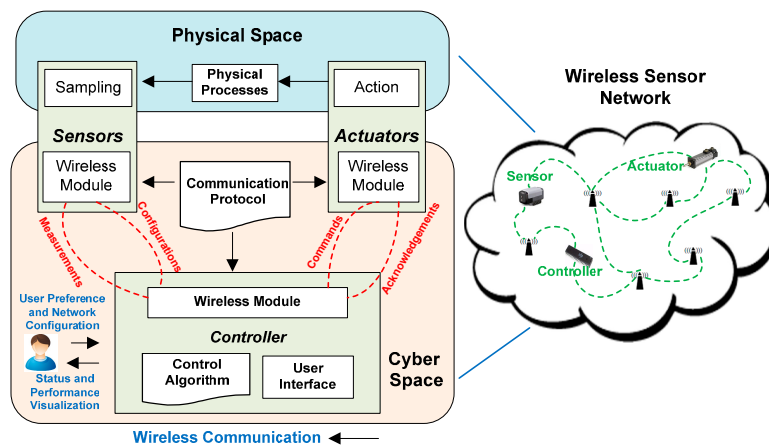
Physical Space

Sampling

Physical Processes

Action

Sensors

Actuators

Wireless Module

Communication Protocol

Wireless Module

Measurements

Configurations

Commands

Acknowledgements

User Preference and Network Configuration

Wireless Module

Controller

Control Algorithm

User Interface

Status and Performance Visualization

Cyber Space

Wireless Communication

Wireless Sensor Network

Sensor

Actuator

Controller